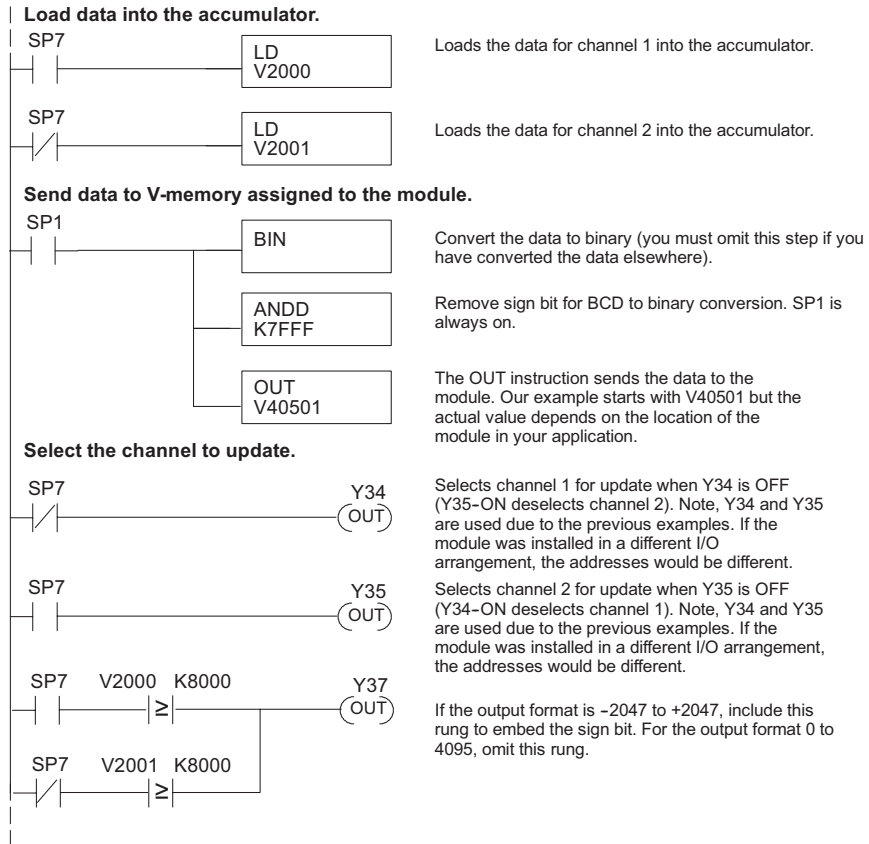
**Load data into the accumulator.**

SP7

LD
V2000

Loads the data for channel 1 into the accumulator.

SP7

LD
V2001

Loads the data for channel 2 into the accumulator.

**Send data to V-memory assigned to the module.**

SP1

BIN

Convert the data to binary (you must omit this step if you have converted the data elsewhere).

ANDD
K7FFF

Remove sign bit for BCD to binary conversion. SP1 is always on.

OUT
V40501

The OUT instruction sends the data to the module. Our example starts with V40501 but the actual value depends on the location of the module in your application.

**Select the channel to update.**

SP7

Y34
OUT

Selects channel 1 for update when Y34 is OFF (Y35-ON deselects channel 2). Note, Y34 and Y35 are used due to the previous examples. If the module was installed in a different I/O arrangement, the addresses would be different.

SP7

Y35
OUT

Selects channel 2 for update when Y35 is OFF (Y34-ON deselects channel 1). Note, Y34 and Y35 are used due to the previous examples. If the module was installed in a different I/O arrangement, the addresses would be different.

SP7 V2000 K8000
$\geq$

Y37
OUT

If the output format is -2047 to +2047, include this rung to embed the sign bit. For the output format 0 to 4095, omit this rung.

SP7 V2001 K8000
$\geq$